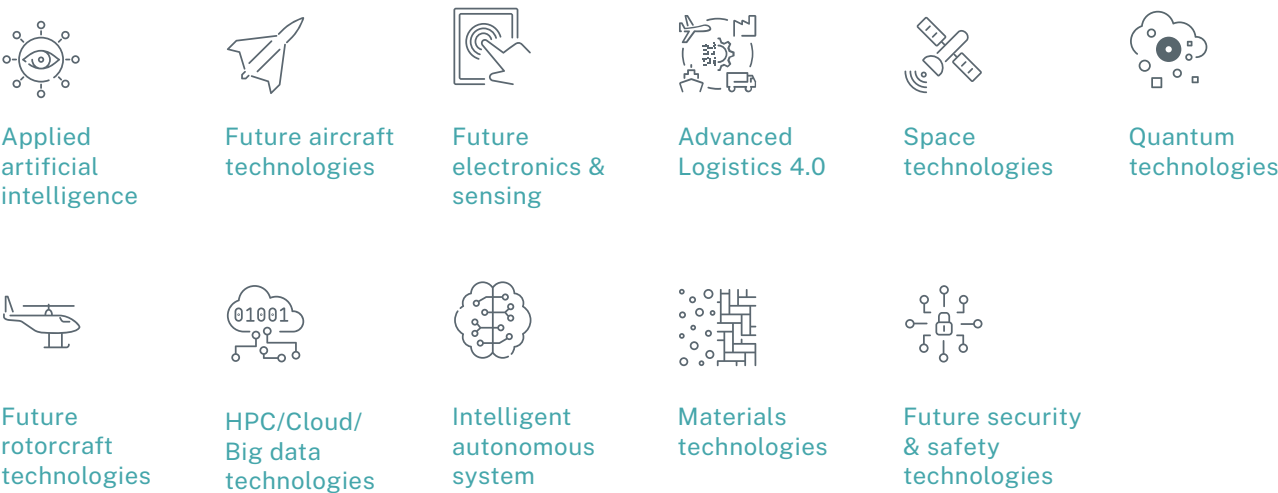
Applied artificial intelligence

Future aircraft technologies

Future electronics & sensing

Advanced Logistics 4.0

Space technologies

Quantum technologies

Future rotorcraft technologies

01001

HPC/Cloud/ Big data technologies

Intelligent autonomous system

Materials technologies

Future security & safety technologies